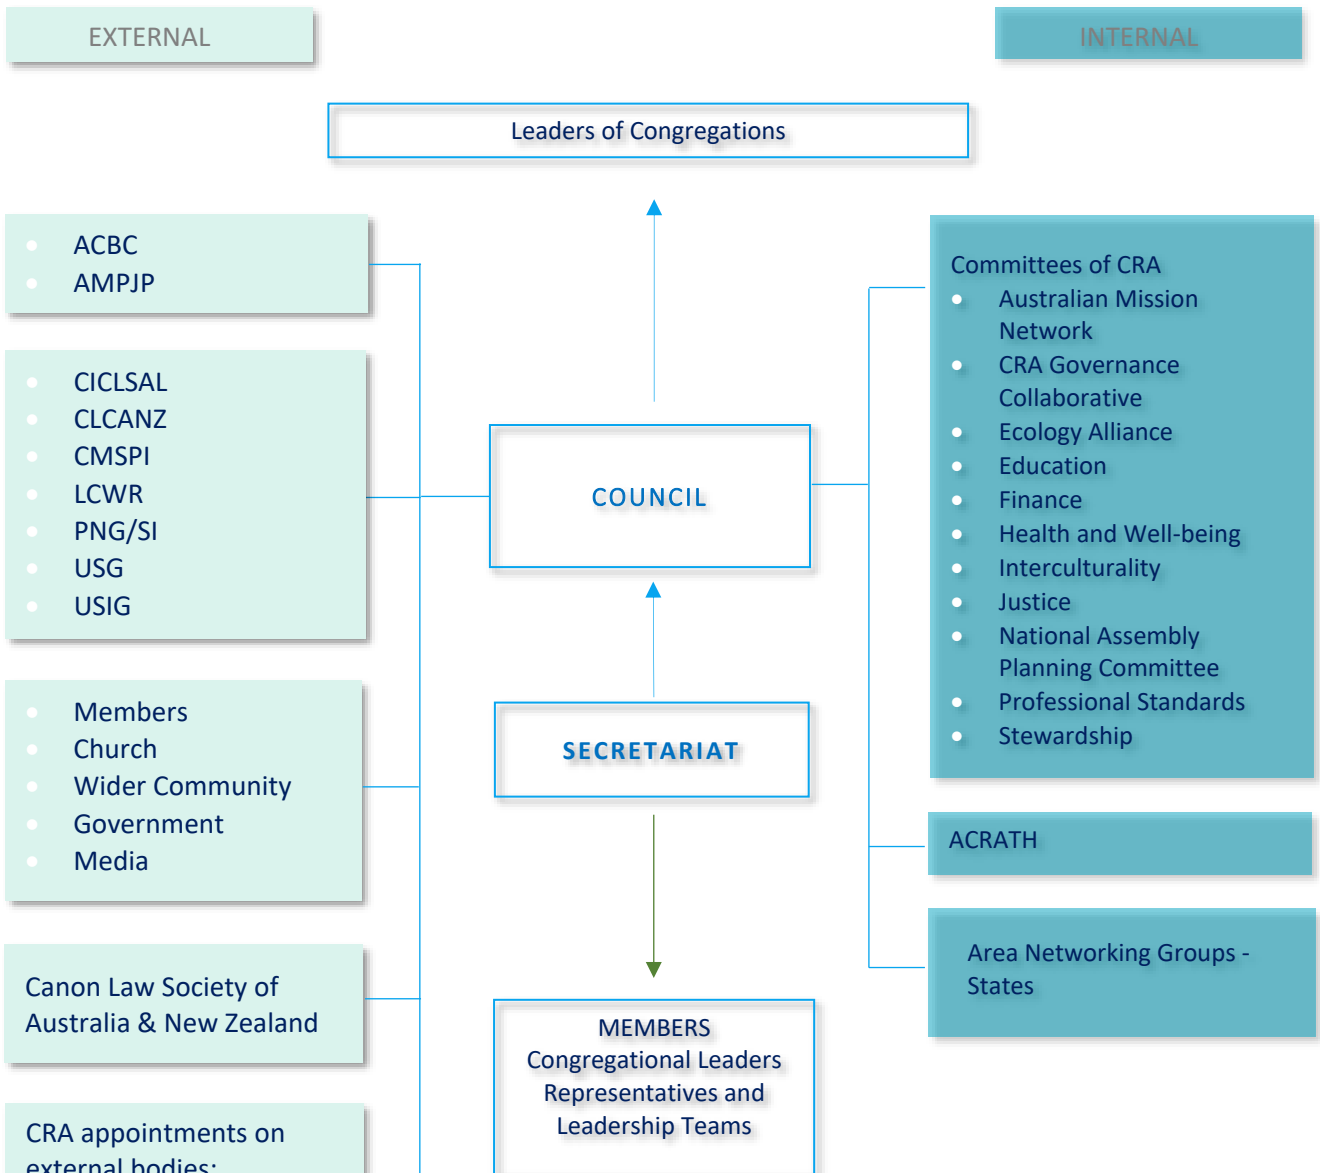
EXTERNAL

INTERNAL

Leaders of Congregations

- ACBC
- AMPJP

- CICLSAL
- CLCANZ
- CMSPI
- LCWR
- PNG/SI
- USG
- USIG

- Members
- Church
- Wider Community
- Government
- Media

Canon Law Society of Australia & New Zealand

CRA appointments on external bodies:

COUNCIL

SECRETARIAT

MEMBERS
Congregational Leaders
Representatives and
Leadership Teams

Committees of CRA
- Australian Mission Network
- CRA Governance Collaborative
- Ecology Alliance
- Education
- Finance
- Health and Well-being
- Interculturality
- Justice
- National Assembly Planning Committee
- Professional Standards
- Stewardship

ACRATH

Area Networking Groups - States